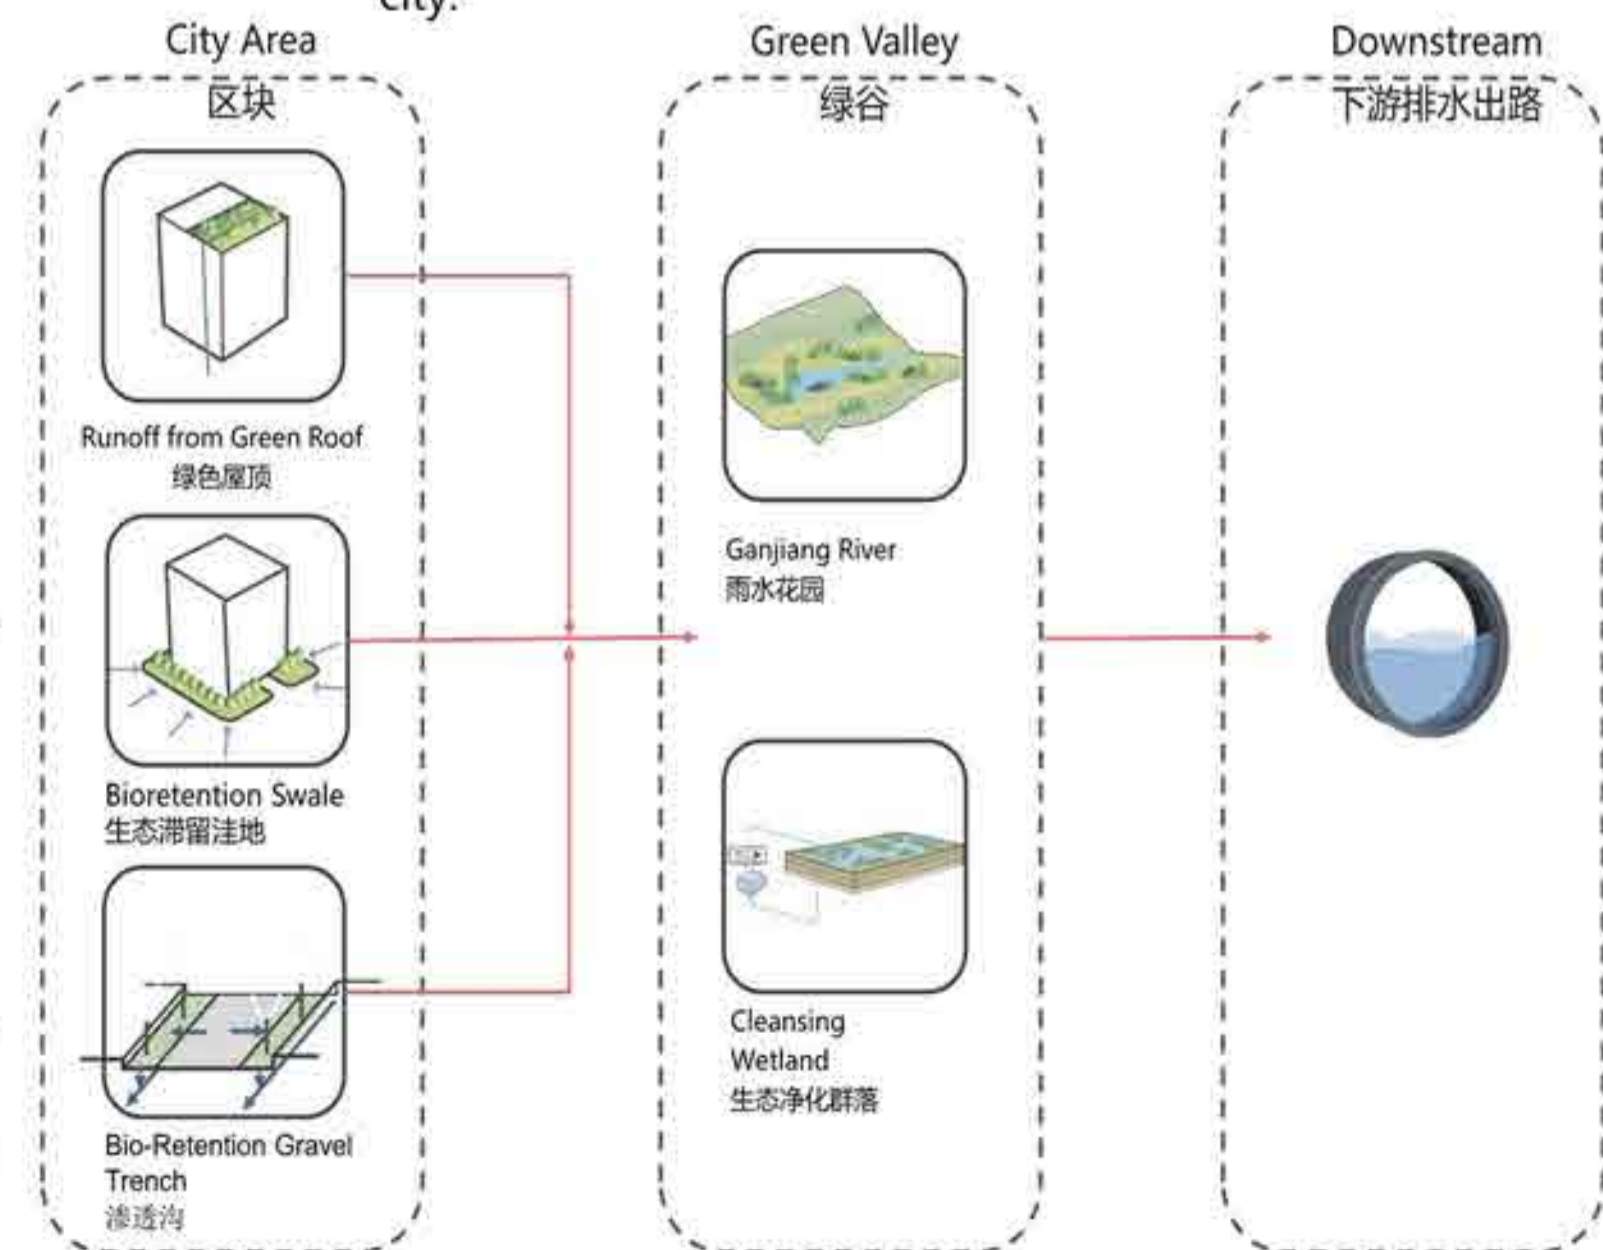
city.

City Area
区块

Runoff from Green Roof
绿色屋顶

Bioretention Swale
生态滞留洼地

Bio-Retention Gravel Trench
渗透沟

Green Valley
绿谷

Ganjiang River
雨水花园

Cleansing Wetland
生态净化群落

Downstream
下游排水出路